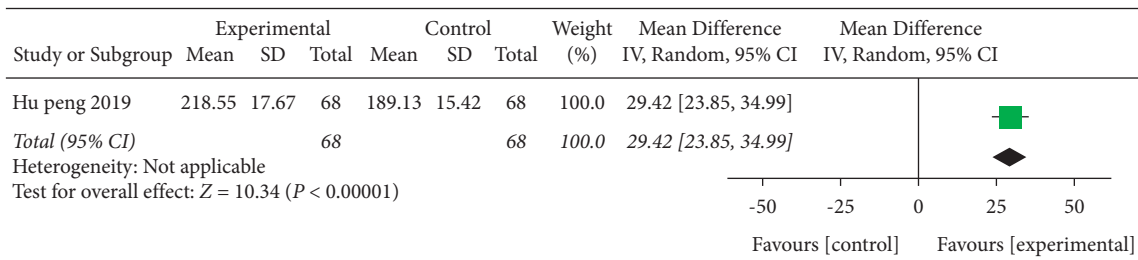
| Study or Subgroup | Experimental Mean | Experimental SD | Experimental Total | Control Mean | Control SD | Control Total | Weight (%) | Mean Difference IV, Random, 95% CI |
|---|---|---|---|---|---|---|---|---|
| Hu peng 2019 | 218.55 | 17.67 | 68 | 189.13 | 15.42 | 68 | 100.0 | 29.42 [23.85, 34.99] |
| *Total (95% CI)* | | | *68* | | | *68* | *100.0* | *29.42 [23.85, 34.99]* |

Heterogeneity: Not applicable
Test for overall effect: $Z = 10.34$ ($P < 0.00001$)

Mean Difference
IV, Random, 95% CI

-50 -25 0 25 50

Favours [control] Favours [experimental]